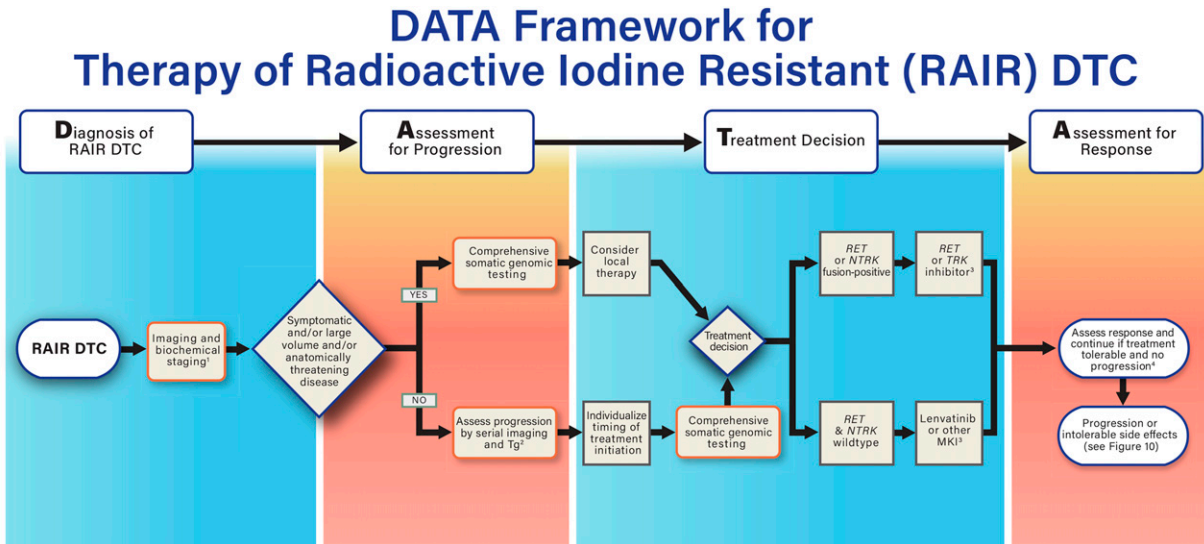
DATA Framework for
Therapy of Radioactive Iodine Resistant (RAIR) DTC

Diagnosis of RAIR DTC

Assessment for Progression

Treatment Decision

Assessment for Response

RAIR DTC

Imaging and biochemical staging$^1$

Symptomatic and/or large volume and/or anatomically threatening disease

YES

NO

Comprehensive somatic genomic testing

Assess progression by serial imaging and Tg$^2$

Consider local therapy

Individualize timing of treatment initiation

Treatment decision

Comprehensive somatic genomic testing

RET or NTRK fusion-positive

RET & NTRK wildtype

RET or TRK inhibitor$^3$

Lenvatinib or other MKI$^3$

Assess response and continue if treatment tolerable and no progression$^4$

Progression or intolerable side effects (see Figure 10)